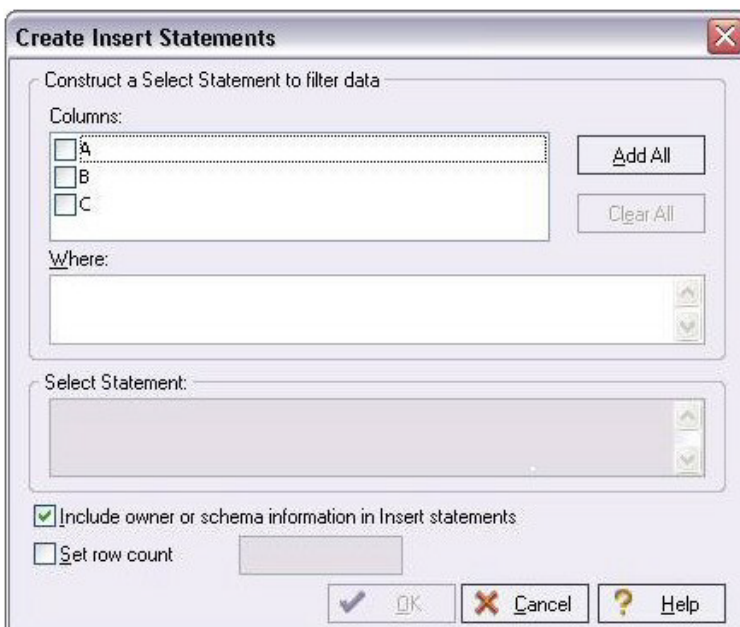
Create Insert Statements

Construct a Select Statement to filter data

Columns:

A
B
C

Add All

Clear All

Where:

Select Statement:

Include owner or schema information in Insert statements

Set row count

OK

Cancel

Help